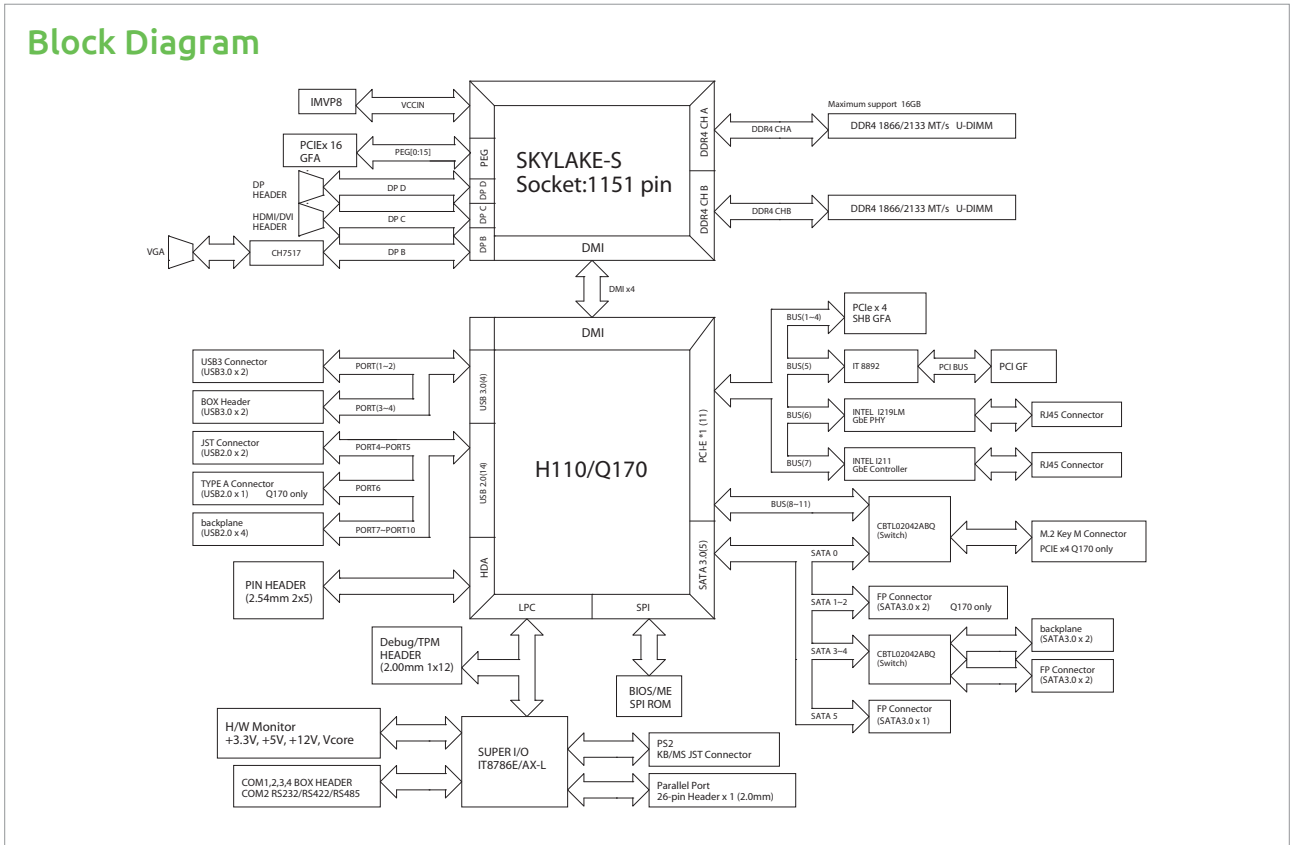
Block Diagram

IMVP8
VCCIN
PCIEx 16 GFA
PEG[0:15]
PEG
SKYLAKE-S Socket:1151 pin
DP HEADER
HDMI/DVI HEADER
DP D
DP C
DP D
DP C
VGA
CH7517
DP B
DP B
DMI
DDR4 CH A
DDR4 CH B
Maximum support 16GB
DDR4 CHA
DDR4 1866/2133 MT/s U-DIMM
DDR4 CHB
DDR4 1866/2133 MT/s U-DIMM
DMI x4

DMI
USB3 Connector (USB3.0 x 2)
PORT(1~2)
BOX Header (USB3.0 x 2)
PORT(3~4)
USB 3.0(4)
JST Connector (USB2.0 x 2)
PORT4~PORT5
TYPE A Connector (USB2.0 x 1) Q170 only
PORT6
backplane (USB2.0 x 4)
PORT7~PORT10
USB 2.0(14)
H110/Q170
PIN HEADER (2.54mm 2x5)
HDA
LPC
SPI
PCI-E *1 (11)
SATA 3.0(5)

BUS(1~4)
PCIe x 4 SHB GFA
BUS(5)
IT 8892
PCI BUS
PCI GF
BUS(6)
INTEL I219LM GbE PHY
RJ45 Connector
BUS(7)
INTEL I211 GbE Controller
RJ45 Connector
BUS(8~11)
CBTL02042ABQ (Switch)
M.2 Key M Connector PCIE x4 Q170 only
SATA 0
SATA 1~2
FP Connector (SATA3.0 x 2) Q170 only
SATA 3~4
CBTL02042ABQ (Switch)
backplane (SATA3.0 x 2)
FP Connector (SATA3.0 x 2)
SATA 5
FP Connector (SATA3.0 x 1)

Debug/TPM HEADER (2.00mm 1x12)
BIOS/ME SPI ROM
H/W Monitor +3.3V, +5V, +12V, Vcore
COM1,2,3,4 BOX HEADER COM2 RS232/RS422/RS485
SUPER I/O IT8786E/AX-L
PS2 KB/MS JST Connector
Parallel Port 26-pin Header x 1 (2.0mm)